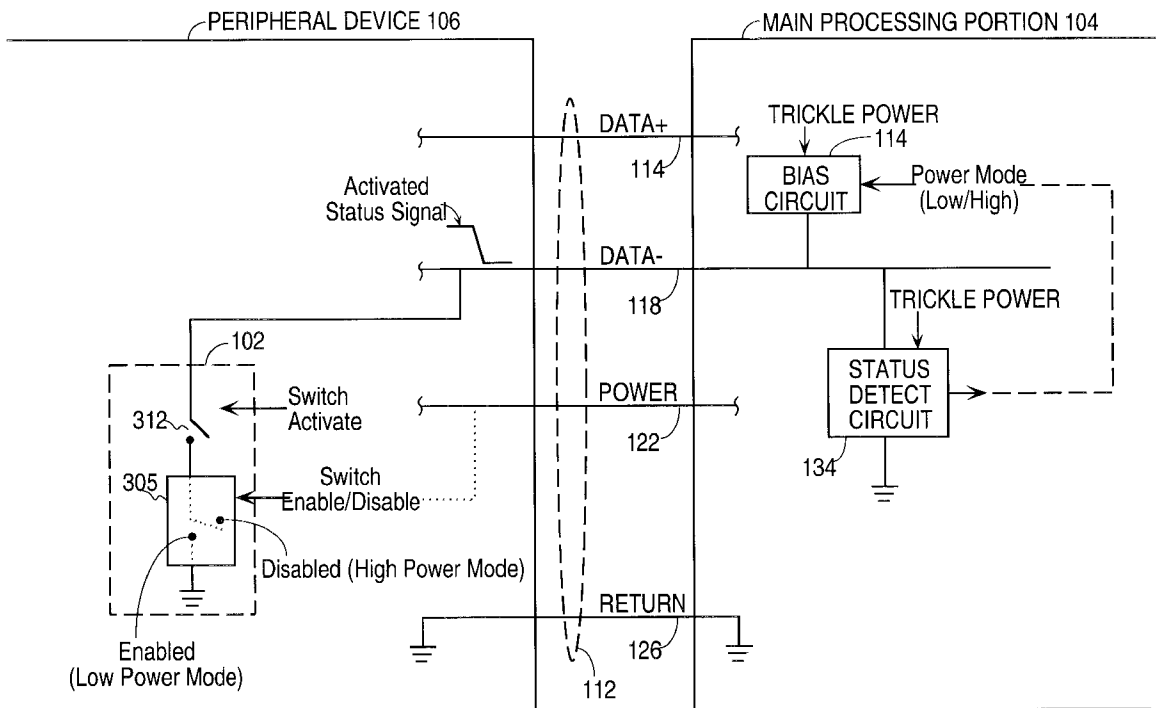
PERIPHERAL DEVICE 106

MAIN PROCESSING PORTION 104

DATA+

114

TRICKLE POWER

114

BIAS CIRCUIT

Power Mode (Low/High)

Activated Status Signal

DATA-

118

TRICKLE POWER

102

STATUS DETECT CIRCUIT

312

Switch Activate

POWER

122

134

305

Switch Enable/Disable

Disabled (High Power Mode)

RETURN

126

Enabled (Low Power Mode)

112